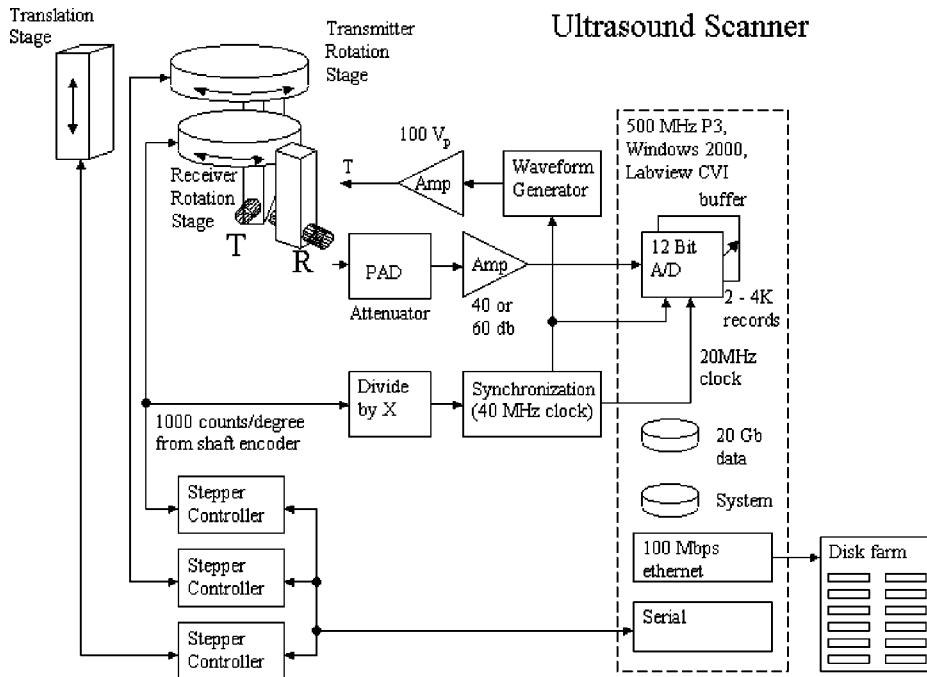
Ultrasound Scanner

Translation Stage

Transmitter Rotation Stage

Receiver Rotation Stage

T

R

T

100 $V_p$

Amp

Waveform Generator

500 MHz P3, Windows 2000, Labview CVI

buffer

12 Bit A/D

2 - 4K records

PAD

Attenuator

Amp

40 or 60 db

20MHz clock

Divide by X

Synchronization (40 MHz clock)

1000 counts/degree from shaft encoder

20 Gb data

System

Stepper Controller

Stepper Controller

Stepper Controller

100 Mbps ethernet

Serial

Disk farm